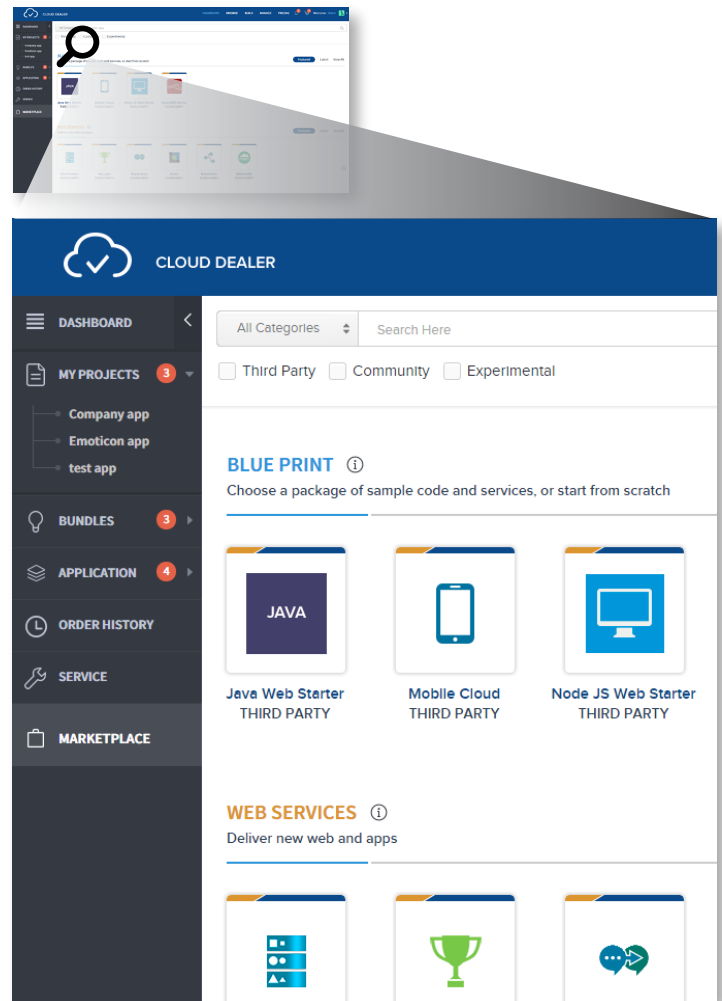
CLOUD DEALER

DASHBOARD

MY PROJECTS 3

Company app

Emoticon app

test app

BUNDLES 3

APPLICATION 4

ORDER HISTORY

SERVICE

MARKETPLACE

All Categories

Search Here

Third Party

Community

Experimental

BLUE PRINT

Choose a package of sample code and services, or start from scratch

JAVA

Java Web Starter
THIRD PARTY

Mobile Cloud
THIRD PARTY

Node JS Web Starter
THIRD PARTY

WEB SERVICES

Deliver new web and apps